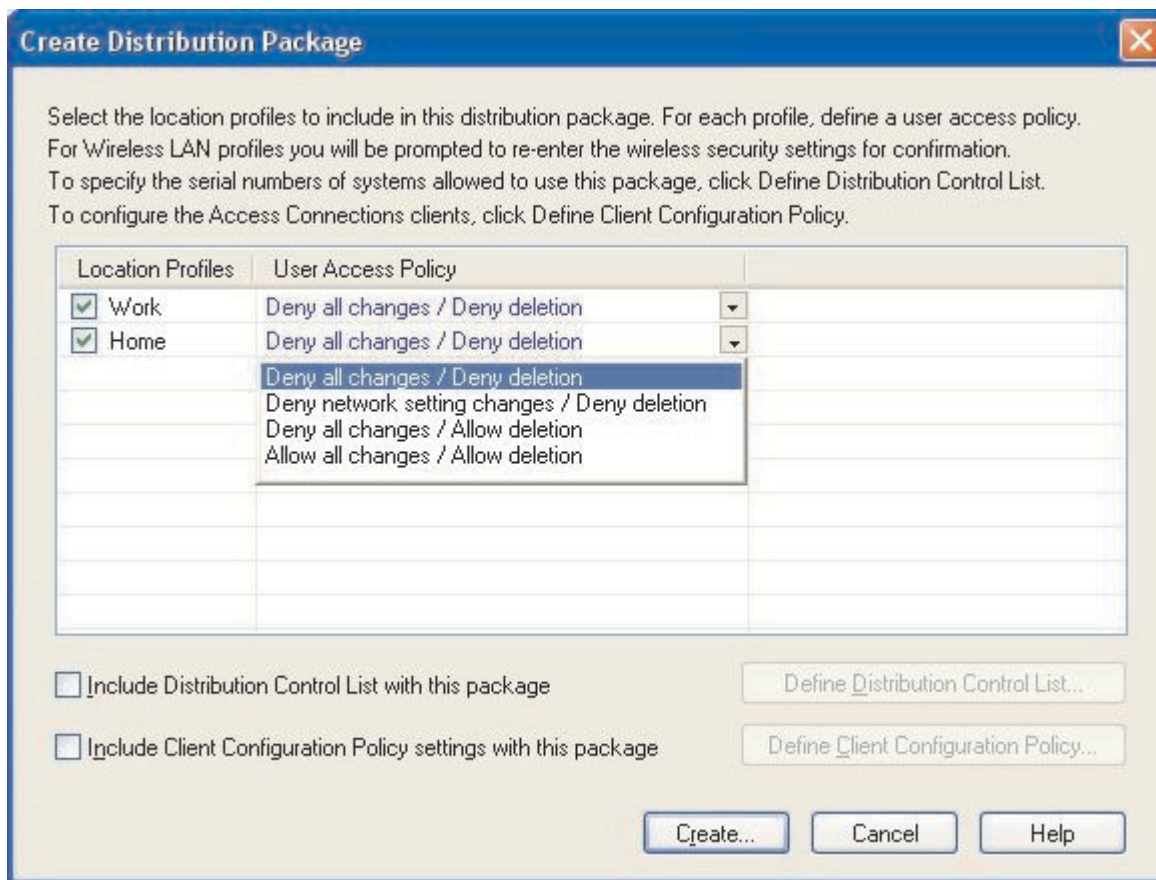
Create Distribution Package

Select the location profiles to include in this distribution package. For each profile, define a user access policy. For Wireless LAN profiles you will be prompted to re-enter the wireless security settings for confirmation. To specify the serial numbers of systems allowed to use this package, click Define Distribution Control List. To configure the Access Connections clients, click Define Client Configuration Policy.

| Location Profiles | User Access Policy |
|---|---|
| Work | Deny all changes / Deny deletion |
| Home | Deny all changes / Deny deletion |

Deny all changes / Deny deletion
Deny network setting changes / Deny deletion
Deny all changes / Allow deletion
Allow all changes / Allow deletion

Include Distribution Control List with this package

Define Distribution Control List...

Include Client Configuration Policy settings with this package

Define Client Configuration Policy...

Create... Cancel Help